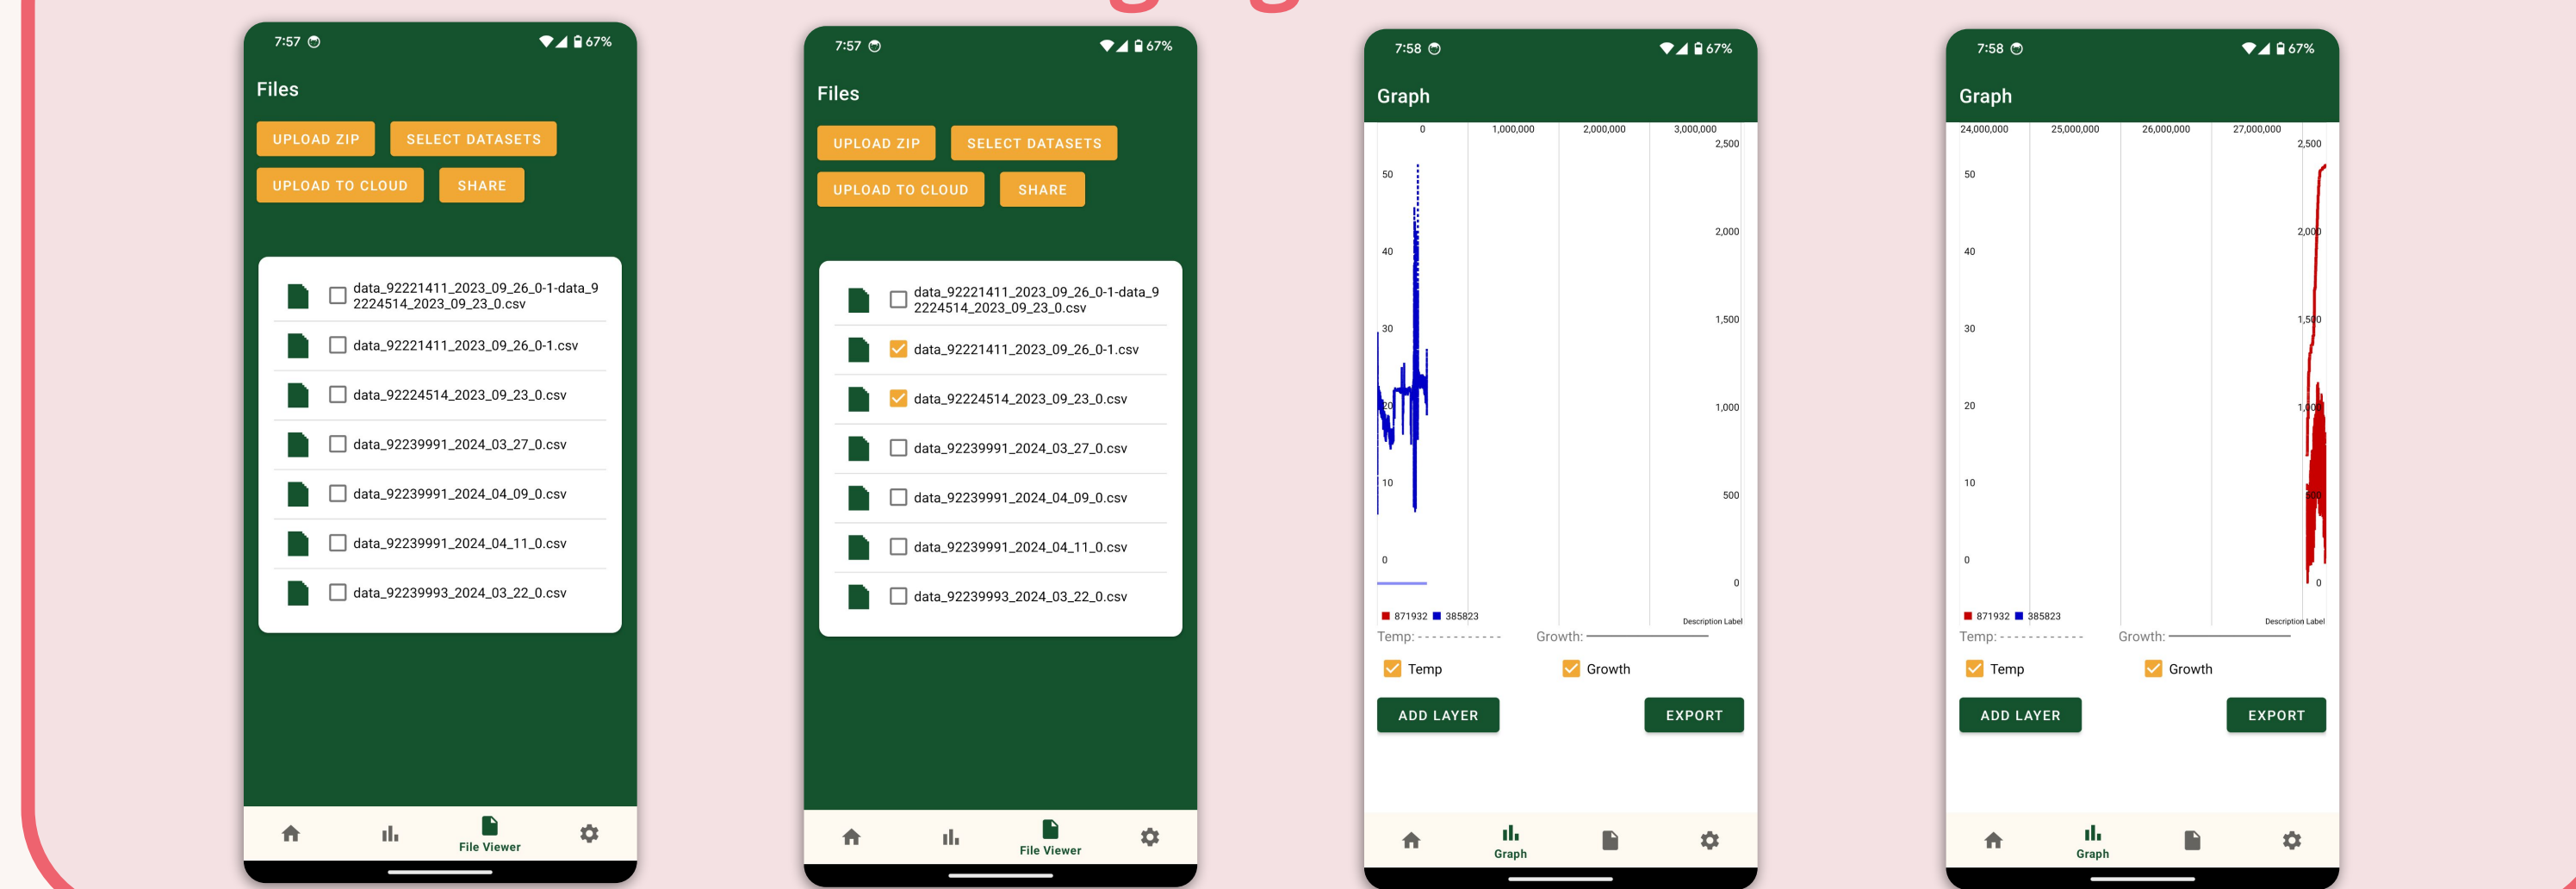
7:57 67%

Files

UPLOAD ZIP SELECT DATASETS

UPLOAD TO CLOUD SHARE

data_92221411_2023_09_26_0-1-data_92224514_2023_09_23_0.csv

data_92221411_2023_09_26_0-1.csv

data_92224514_2023_09_23_0.csv

data_92239991_2024_03_27_0.csv

data_92239991_2024_04_09_0.csv

data_92239991_2024_04_11_0.csv

data_92239993_2024_03_22_0.csv

File Viewer

7:57 67%

Files

UPLOAD ZIP SELECT DATASETS

UPLOAD TO CLOUD SHARE

data_92221411_2023_09_26_0-1-data_92224514_2023_09_23_0.csv

data_92221411_2023_09_26_0-1.csv

data_92224514_2023_09_23_0.csv

data_92239991_2024_03_27_0.csv

data_92239991_2024_04_09_0.csv

data_92239991_2024_04_11_0.csv

data_92239993_2024_03_22_0.csv

File Viewer

7:58 67%

Graph

0 1,000,000 2,000,000 3,000,000

2,500 2,000 1,500 1,000 500 0

50 40 30 20 10 0

871932 385823

Description Label

Temp: Growth:

Temp Growth

ADD LAYER EXPORT

Graph

7:58 67%

Graph

24,000,000 25,000,000 26,000,000 27,000,000

2,500 2,000 1,500 1,000 500 0

50 40 30 20 10 0

871932 385823

Description Label

Temp: Growth:

Temp Growth

ADD LAYER EXPORT

Graph